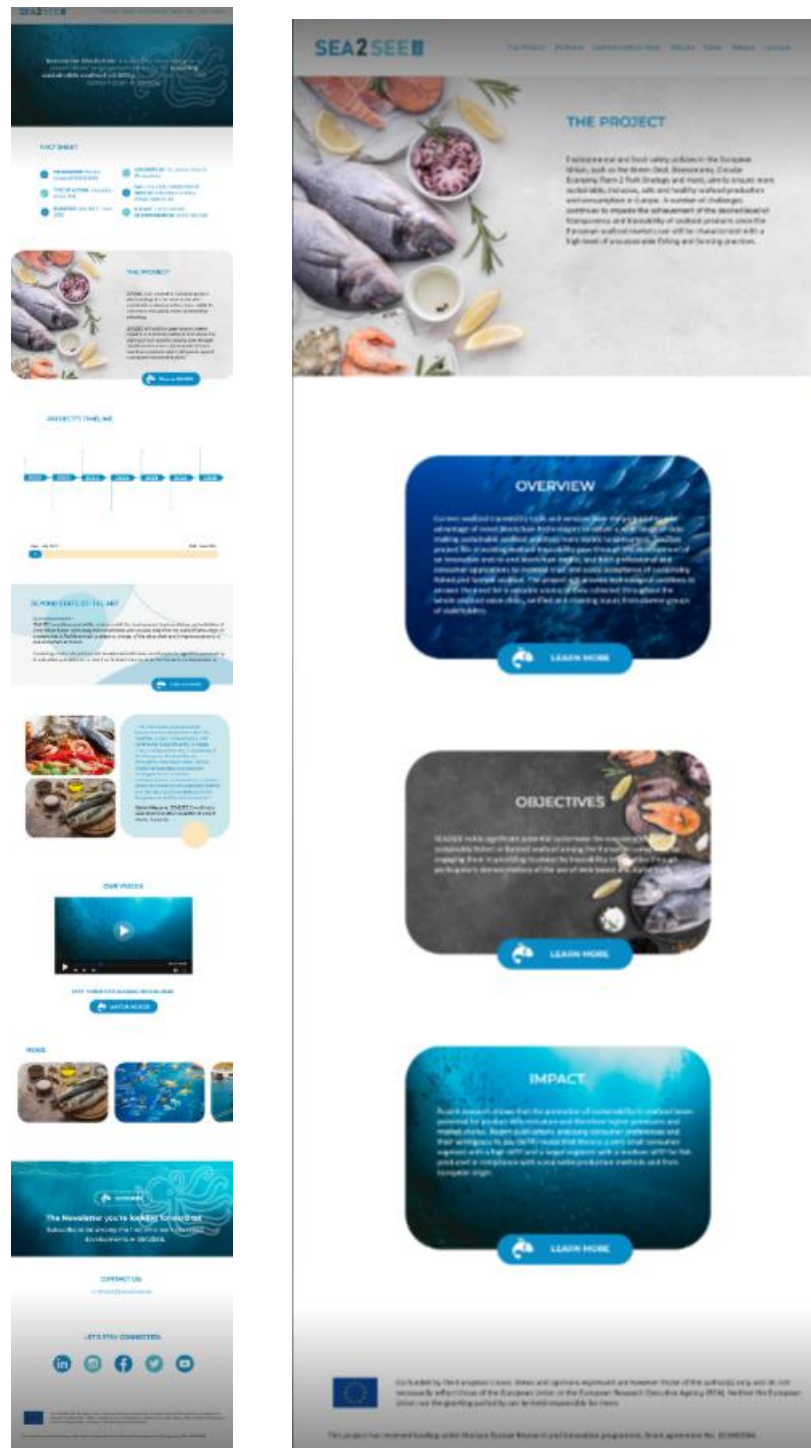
SEA2SEE

FACT SHEET

THE PROJECT

PROJECT'S TIMELINE

BEYOND STATE OF THE ART

OUR VIDEOS

WATCH VIDEOS

NEWS

The Newsletter you're looking forward to!

CONTACT US

LET'S STAY CONNECTED

SEA2SEE

The Project Partners Demonstration Sites Results News Events Contact

THE PROJECT

Environmental and food safety policies in the European Union, such as the Green Deal, Bioeconomy, Circular Economy, Farm 2 Fork Strategy and more, aim to ensure more sustainable, inclusive, safe and healthy seafood production and consumption in Europe. A number of challenges continues to impede the achievement of the desired level of transparency and traceability of seafood products since the European seafood market is still be characterized with a high level of unsustainable fishing and farming practices.

OVERVIEW

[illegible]

LEARN MORE

OBJECTIVES

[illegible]

LEARN MORE

IMPACT

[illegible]

LEARN MORE

Co-funded by the European Union. Views and opinions expressed are however those of the author(s) only and do not necessarily reflect those of the European Union or the European Research Executive Agency (REA). Neither the European Union nor the granting authority can be held responsible for them.

This project has received funding under the European Research and Innovation programme, Grant agreement No. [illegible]